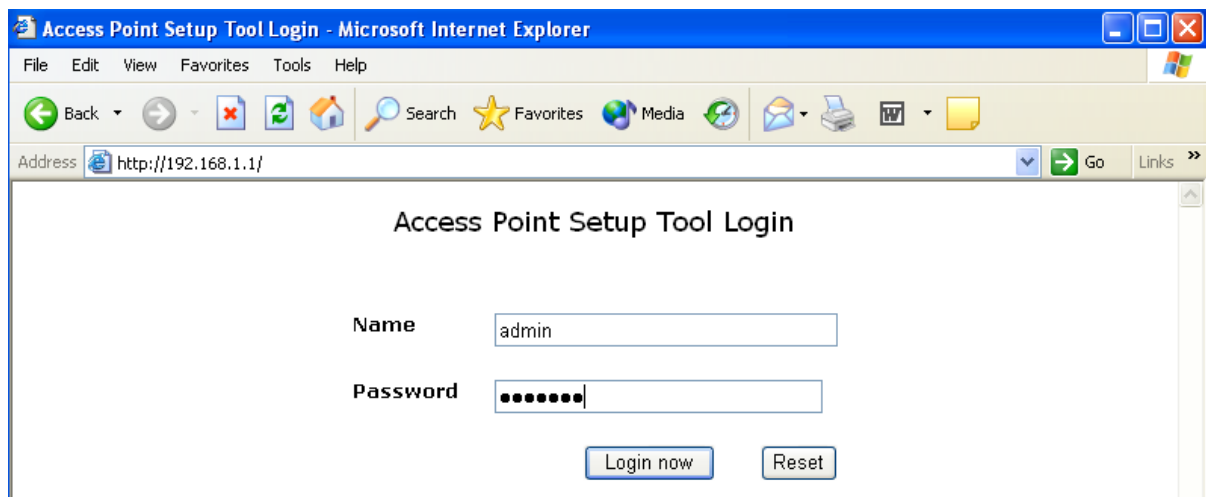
Access Point Setup Tool Login - Microsoft Internet Explorer

File Edit View Favorites Tools Help

Back Search Favorites Media

Address http://192.168.1.1/ Go Links »

Access Point Setup Tool Login

Name admin

Password •••••••

Login now Reset